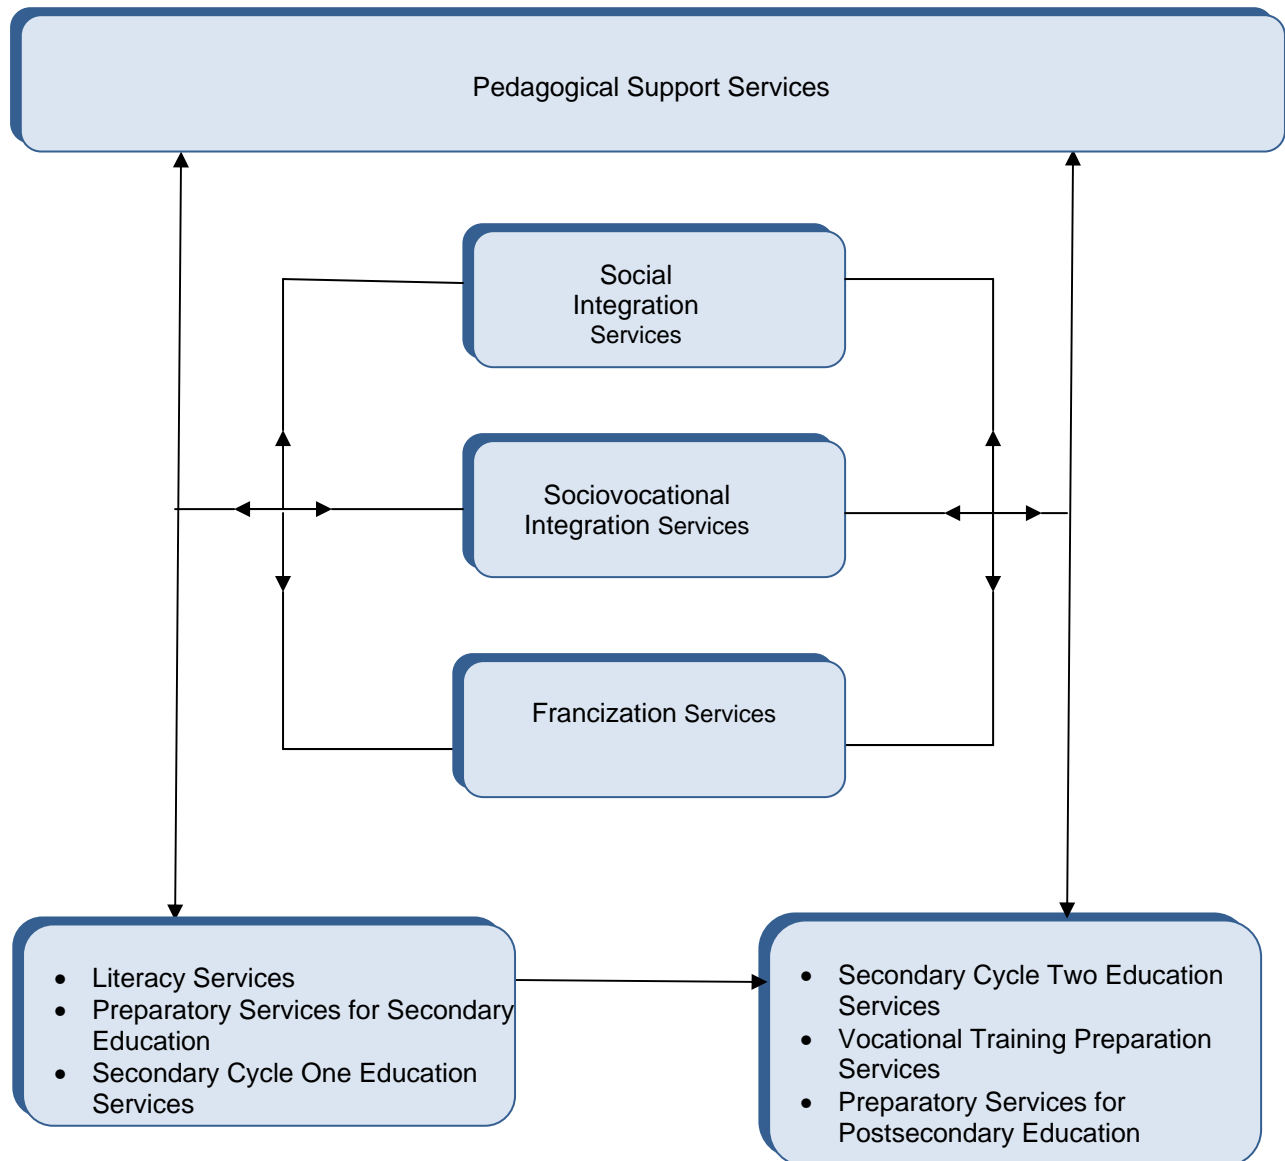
Pedagogical Support Services

Social Integration Services

Sociovocational Integration Services

Francization Services

- Literacy Services
- Preparatory Services for Secondary Education
- Secondary Cycle One Education Services

- Secondary Cycle Two Education Services
- Vocational Training Preparation Services
- Preparatory Services for Postsecondary Education